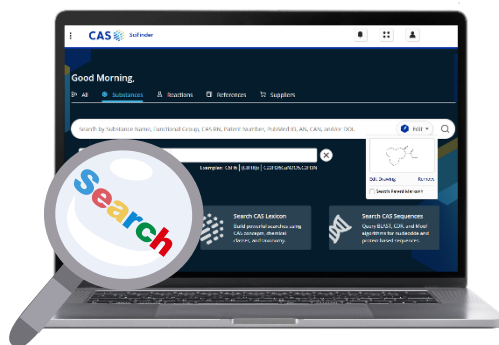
CAS SciFinder

Good Morning,

All Substances Reactions References Suppliers

Search by Substance Name, Functional Group, CAS RN, Patent Number, PubChem ID, AIS, CAS, and/or DOI

Edit

Example: CMN | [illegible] | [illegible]

Edit Drawing Remove

Search Parent Substance

Search

Search CAS Lexicon

Build powerful searches using CAS concepts, chemical classes, and taxonomy.

Search CAS Sequences

Query BLAST, CDR, and Motif algorithms for nucleotide and protein-based sequences.